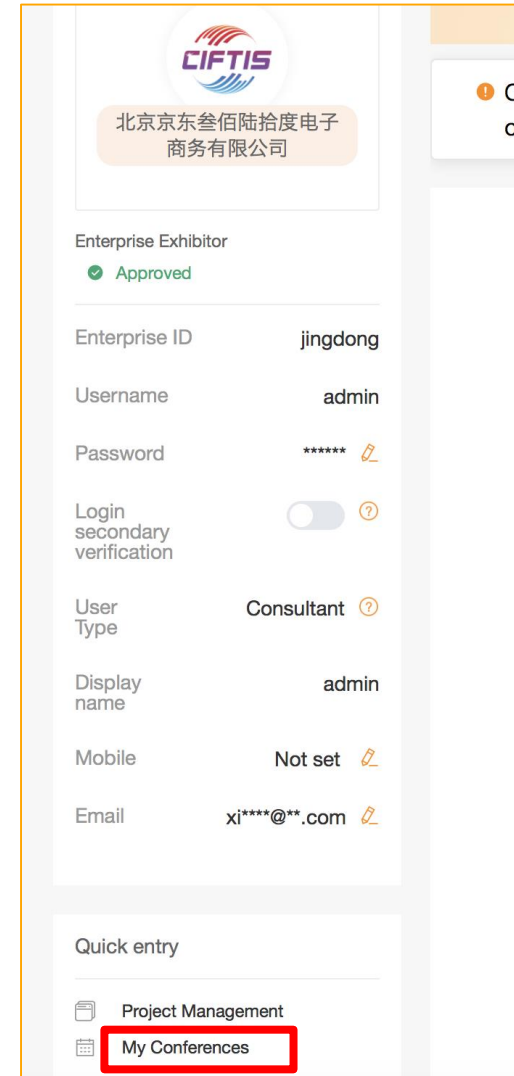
CIFTIS

北京京东叁佰陆拾度电子商务有限公司

Enterprise Exhibitor
Approved

Enterprise ID jingdong

Username admin

Password ******

Login secondary verification

User Type Consultant

Display name admin

Mobile Not set

Email xi****@**.com

Quick entry

Project Management

My Conferences

C
c